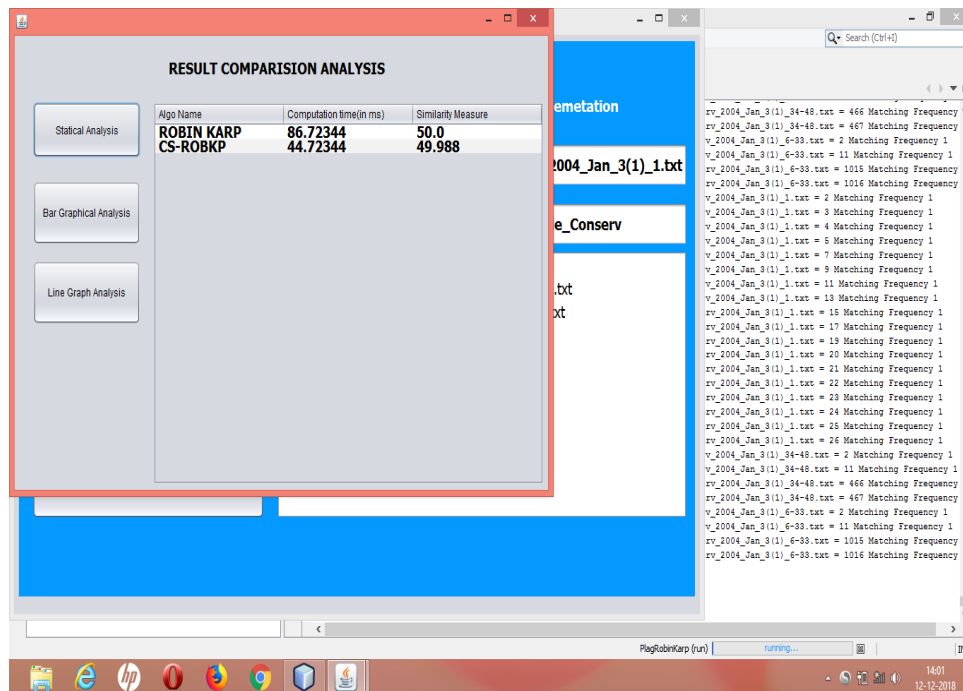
RESULT COMPARISION ANALYSIS

Statical Analysis

Bar Graphical Analysis

Line Graph Analysis

| Algo Name | Computation time(in ms) | Similarity Measure |
|---|---|---|
| ROBIN KARP | 86.72344 | 50.0 |
| CS-ROBKP | 44.72344 | 49.988 |

emetation

2004_Jan_3(1)_1.txt

e_Conserv

.txt
xt

Search (Ctrl+I)

rv_2004_Jan_3(1)_34-48.txt = 466 Matching Frequency
rv_2004_Jan_3(1)_34-48.txt = 467 Matching Frequency
v_2004_Jan_3(1)_6-33.txt = 2 Matching Frequency 1
v_2004_Jan_3(1)_6-33.txt = 11 Matching Frequency 1
rv_2004_Jan_3(1)_6-33.txt = 1015 Matching Frequency
rv_2004_Jan_3(1)_6-33.txt = 1016 Matching Frequency
v_2004_Jan_3(1)_1.txt = 2 Matching Frequency 1
v_2004_Jan_3(1)_1.txt = 3 Matching Frequency 1
v_2004_Jan_3(1)_1.txt = 4 Matching Frequency 1
v_2004_Jan_3(1)_1.txt = 5 Matching Frequency 1
v_2004_Jan_3(1)_1.txt = 7 Matching Frequency 1
v_2004_Jan_3(1)_1.txt = 9 Matching Frequency 1
v_2004_Jan_3(1)_1.txt = 11 Matching Frequency 1
v_2004_Jan_3(1)_1.txt = 13 Matching Frequency 1
rv_2004_Jan_3(1)_1.txt = 15 Matching Frequency 1
rv_2004_Jan_3(1)_1.txt = 17 Matching Frequency 1
rv_2004_Jan_3(1)_1.txt = 19 Matching Frequency 1
rv_2004_Jan_3(1)_1.txt = 20 Matching Frequency 1
rv_2004_Jan_3(1)_1.txt = 21 Matching Frequency 1
rv_2004_Jan_3(1)_1.txt = 22 Matching Frequency 1
rv_2004_Jan_3(1)_1.txt = 23 Matching Frequency 1
rv_2004_Jan_3(1)_1.txt = 24 Matching Frequency 1
rv_2004_Jan_3(1)_1.txt = 25 Matching Frequency 1
rv_2004_Jan_3(1)_1.txt = 26 Matching Frequency 1
rv_2004_Jan_3(1)_34-48.txt = 2 Matching Frequency 1
v_2004_Jan_3(1)_34-48.txt = 11 Matching Frequency 1
rv_2004_Jan_3(1)_34-48.txt = 466 Matching Frequency
rv_2004_Jan_3(1)_34-48.txt = 467 Matching Frequency
rv_2004_Jan_3(1)_6-33.txt = 2 Matching Frequency 1
v_2004_Jan_3(1)_6-33.txt = 11 Matching Frequency 1
rv_2004_Jan_3(1)_6-33.txt = 1015 Matching Frequency
rv_2004_Jan_3(1)_6-33.txt = 1016 Matching Frequency

PlagRobinKarp (run)
running...

14:01
12-12-2018